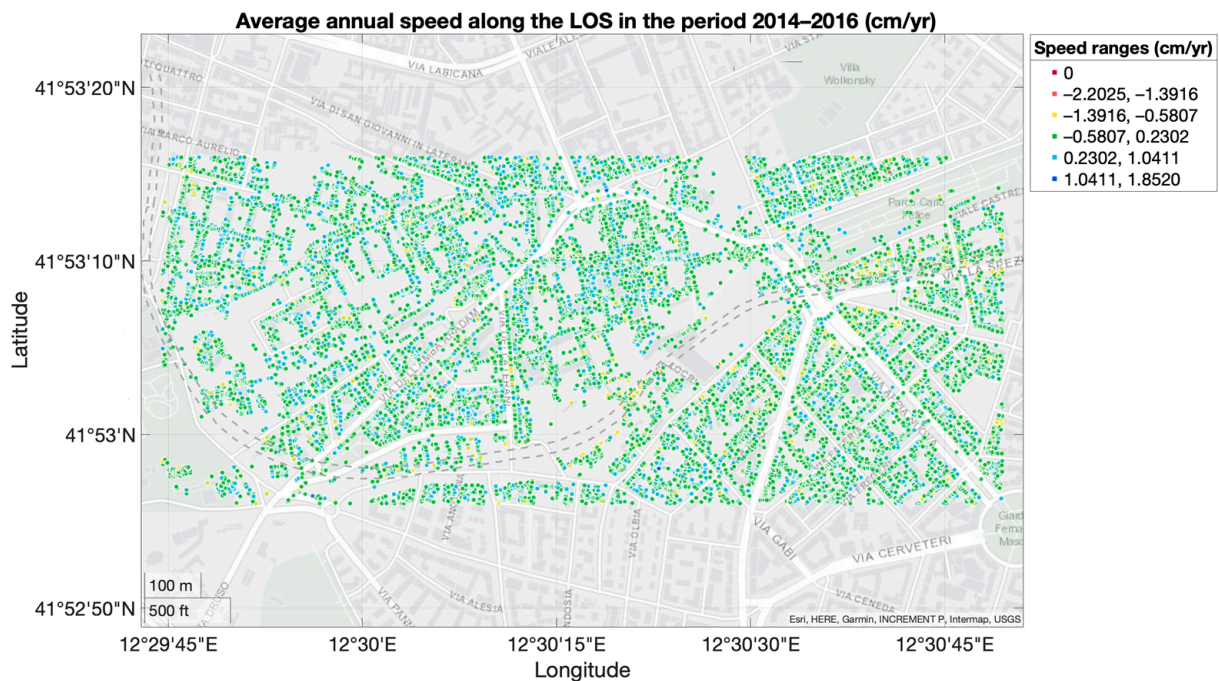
Average annual speed along the LOS in the period 2014–2016 (cm/yr)

Speed ranges (cm/yr)
0
−2.2025, −1.3916
−1.3916, −0.5807
−0.5807, 0.2302
0.2302, 1.0411
1.0411, 1.8520

VIA LABICANA
VIALE ALE
Villa Wolkonsky
QUATTRO
VIA DI SAN GIOVANNI IN LATERANO
MARCO AURELIO
Parco Carlo Felice
VIALE CASTRE
VIA LA SPEZ
VIA GABI
VIA CERVETERI
VIA CENEDA
VIA DRUSO
VIA ALESIA
VIA OLBIA
Giard Fema Maso

41°53'20"N
41°53'10"N
41°53'N
41°52'50"N
Latitude

100 m
500 ft
Esri, HERE, Garmin, INCREMENT P, Intermap, USGS

12°29'45"E
12°30'E
12°30'15"E
12°30'30"E
12°30'45"E
Longitude